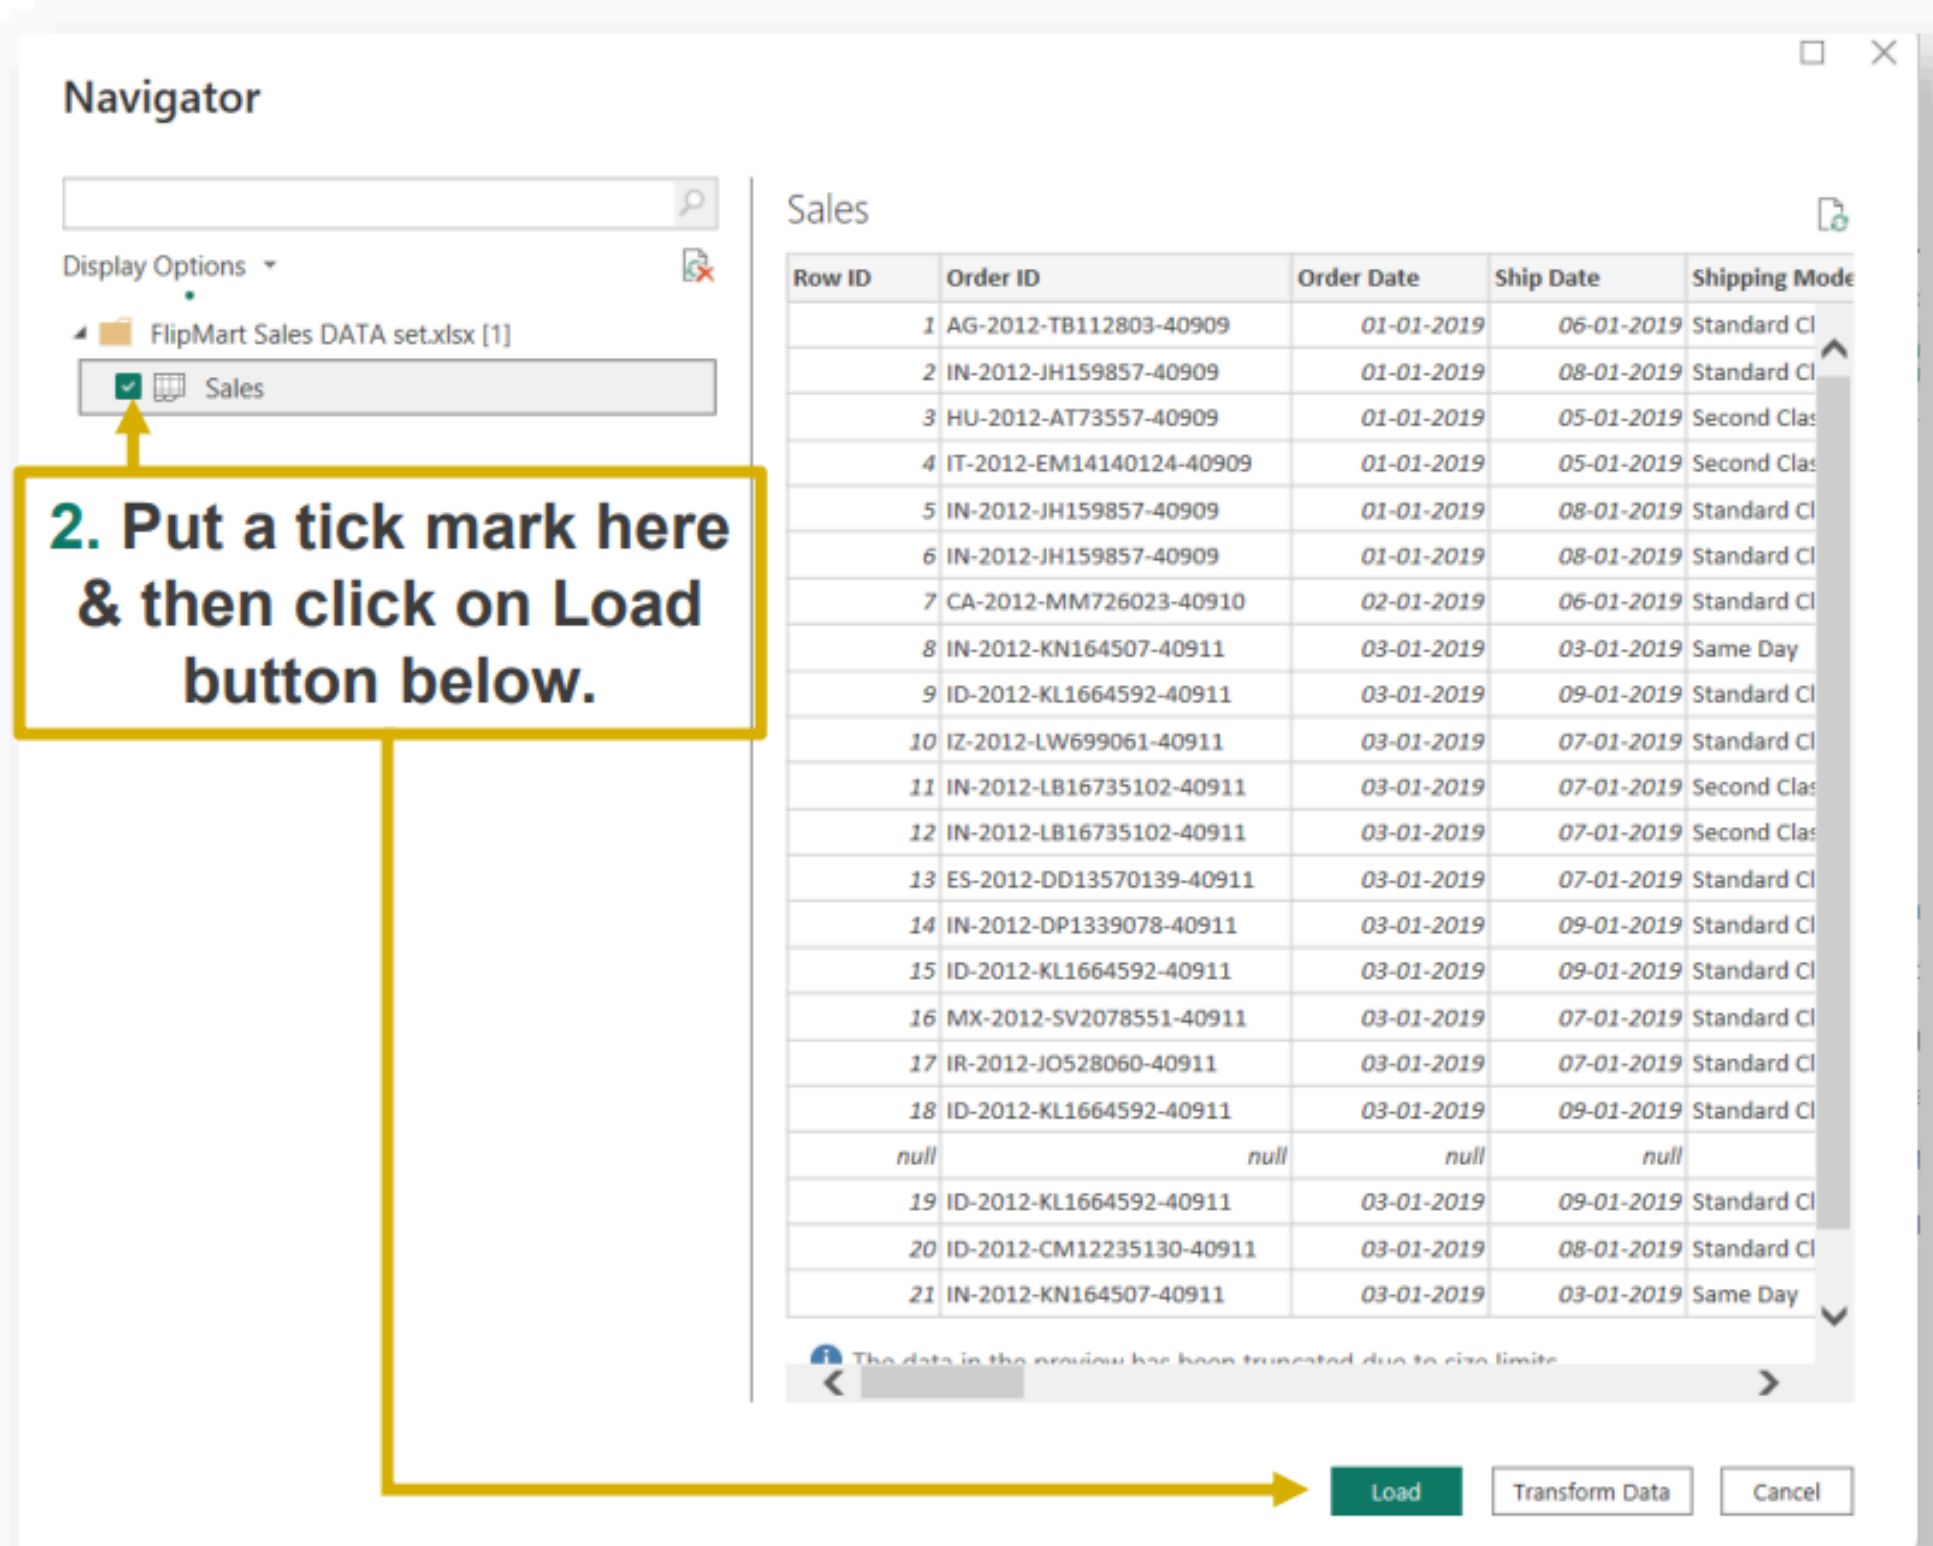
Navigator

Display Options

FlipMart Sales DATA set.xlsx [1]

Sales

2. Put a tick mark here & then click on Load button below.

Sales

| Row ID | Order ID | Order Date | Ship Date | Shipping Mode |
|---|---|---|---|---|
| 1 | AG-2012-TB112803-40909 | 01-01-2019 | 06-01-2019 | Standard Cl |
| 2 | IN-2012-JH159857-40909 | 01-01-2019 | 08-01-2019 | Standard Cl |
| 3 | HU-2012-AT73557-40909 | 01-01-2019 | 05-01-2019 | Second Clas |
| 4 | IT-2012-EM14140124-40909 | 01-01-2019 | 05-01-2019 | Second Clas |
| 5 | IN-2012-JH159857-40909 | 01-01-2019 | 08-01-2019 | Standard Cl |
| 6 | IN-2012-JH159857-40909 | 01-01-2019 | 08-01-2019 | Standard Cl |
| 7 | CA-2012-MM726023-40910 | 02-01-2019 | 06-01-2019 | Standard Cl |
| 8 | IN-2012-KN164507-40911 | 03-01-2019 | 03-01-2019 | Same Day |
| 9 | ID-2012-KL1664592-40911 | 03-01-2019 | 09-01-2019 | Standard Cl |
| 10 | IZ-2012-LW699061-40911 | 03-01-2019 | 07-01-2019 | Standard Cl |
| 11 | IN-2012-LB16735102-40911 | 03-01-2019 | 07-01-2019 | Second Clas |
| 12 | IN-2012-LB16735102-40911 | 03-01-2019 | 07-01-2019 | Second Clas |
| 13 | ES-2012-DD13570139-40911 | 03-01-2019 | 07-01-2019 | Standard Cl |
| 14 | IN-2012-DP1339078-40911 | 03-01-2019 | 09-01-2019 | Standard Cl |
| 15 | ID-2012-KL1664592-40911 | 03-01-2019 | 09-01-2019 | Standard Cl |
| 16 | MX-2012-SV2078551-40911 | 03-01-2019 | 07-01-2019 | Standard Cl |
| 17 | IR-2012-JO528060-40911 | 03-01-2019 | 07-01-2019 | Standard Cl |
| 18 | ID-2012-KL1664592-40911 | 03-01-2019 | 09-01-2019 | Standard Cl |
| null | null | null | null | |
| 19 | ID-2012-KL1664592-40911 | 03-01-2019 | 09-01-2019 | Standard Cl |
| 20 | ID-2012-CM12235130-40911 | 03-01-2019 | 08-01-2019 | Standard Cl |
| 21 | IN-2012-KN164507-40911 | 03-01-2019 | 03-01-2019 | Same Day |

The data in the preview has been truncated due to size limits.

Load Transform Data Cancel